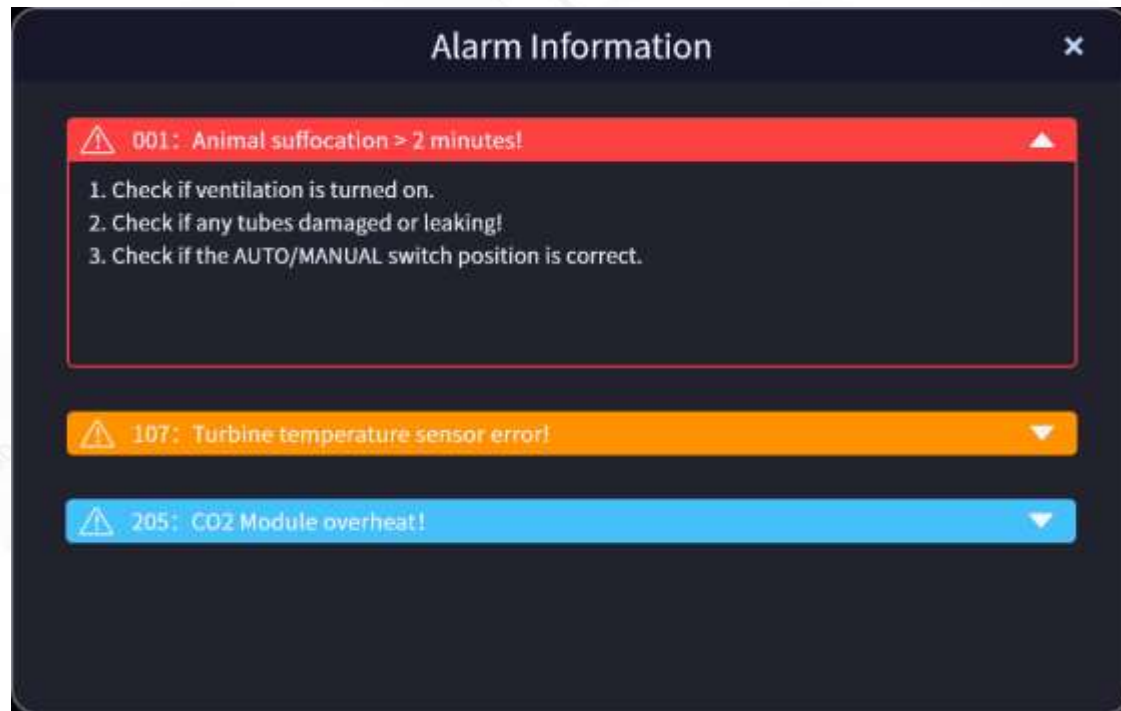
Alarm Information

×

001：Animal suffocation > 2 minutes!

1. Check if ventilation is turned on.
2. Check if any tubes damaged or leaking!
3. Check if the AUTO/MANUAL switch position is correct.

107：Turbine temperature sensor error!

205：CO2 Module overheat!